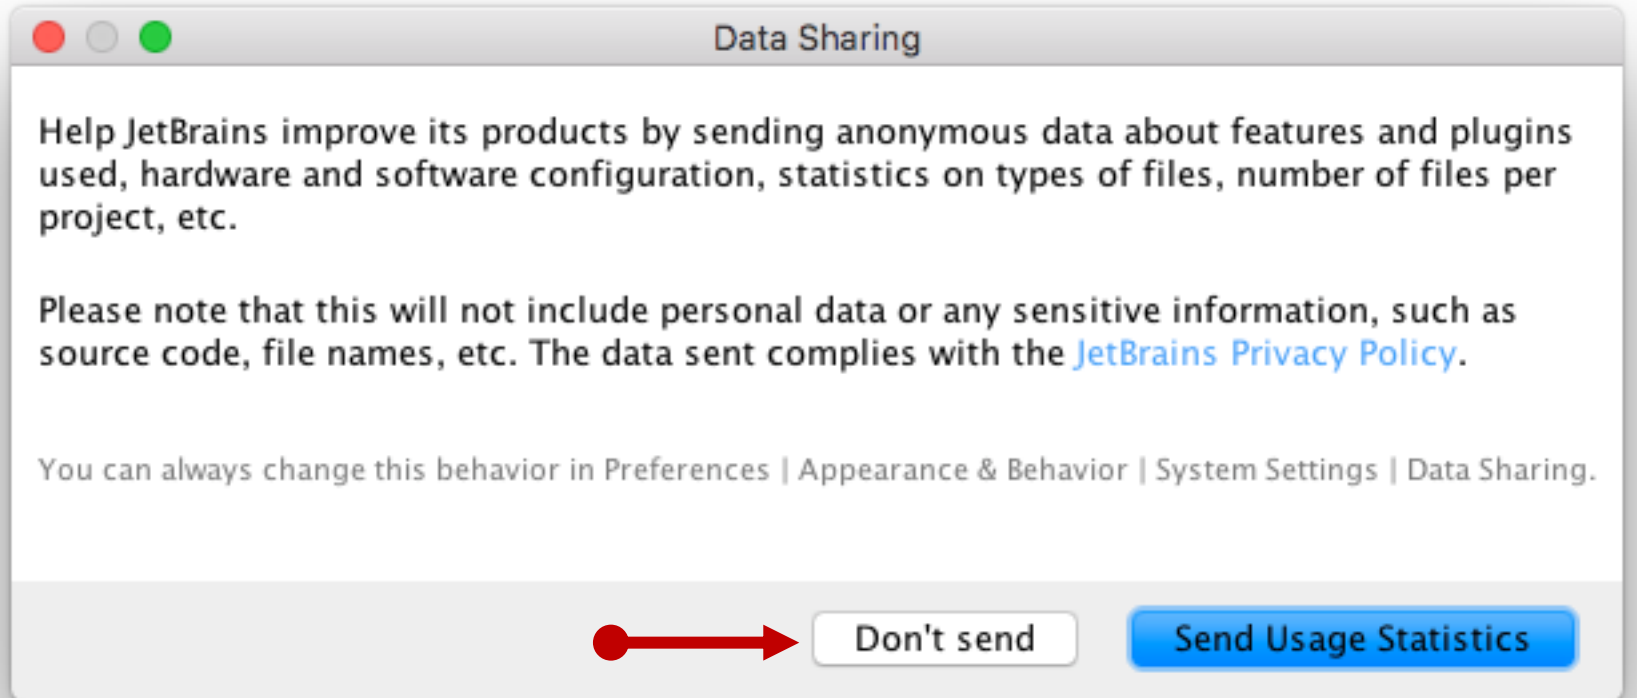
Data Sharing

Help JetBrains improve its products by sending anonymous data about features and plugins used, hardware and software configuration, statistics on types of files, number of files per project, etc.

Please note that this will not include personal data or any sensitive information, such as source code, file names, etc. The data sent complies with the JetBrains Privacy Policy.

You can always change this behavior in Preferences | Appearance & Behavior | System Settings | Data Sharing.

Don't send

Send Usage Statistics